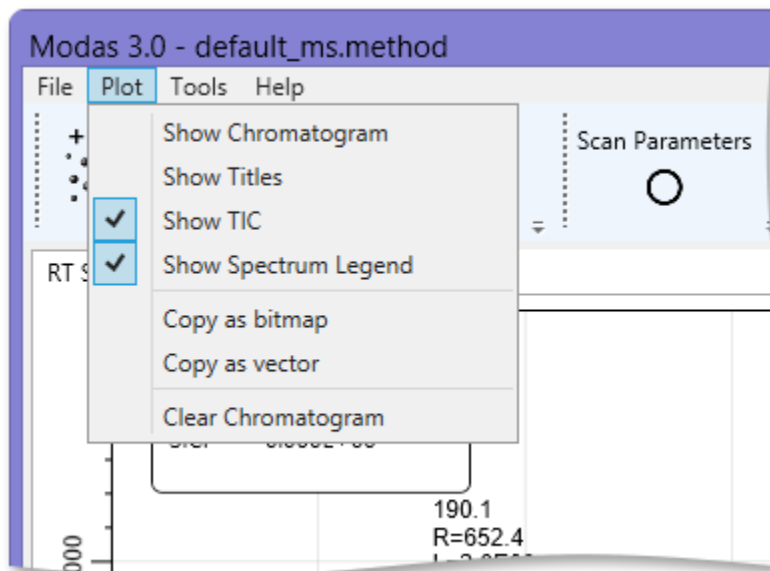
Modas 3.0 - default_ms.method

File Plot Tools Help

Show Chromatogram
Show Titles
Show TIC
Show Spectrum Legend
Copy as bitmap
Copy as vector
Clear Chromatogram

Scan Parameters

RT S

190.1
R=652.4

000